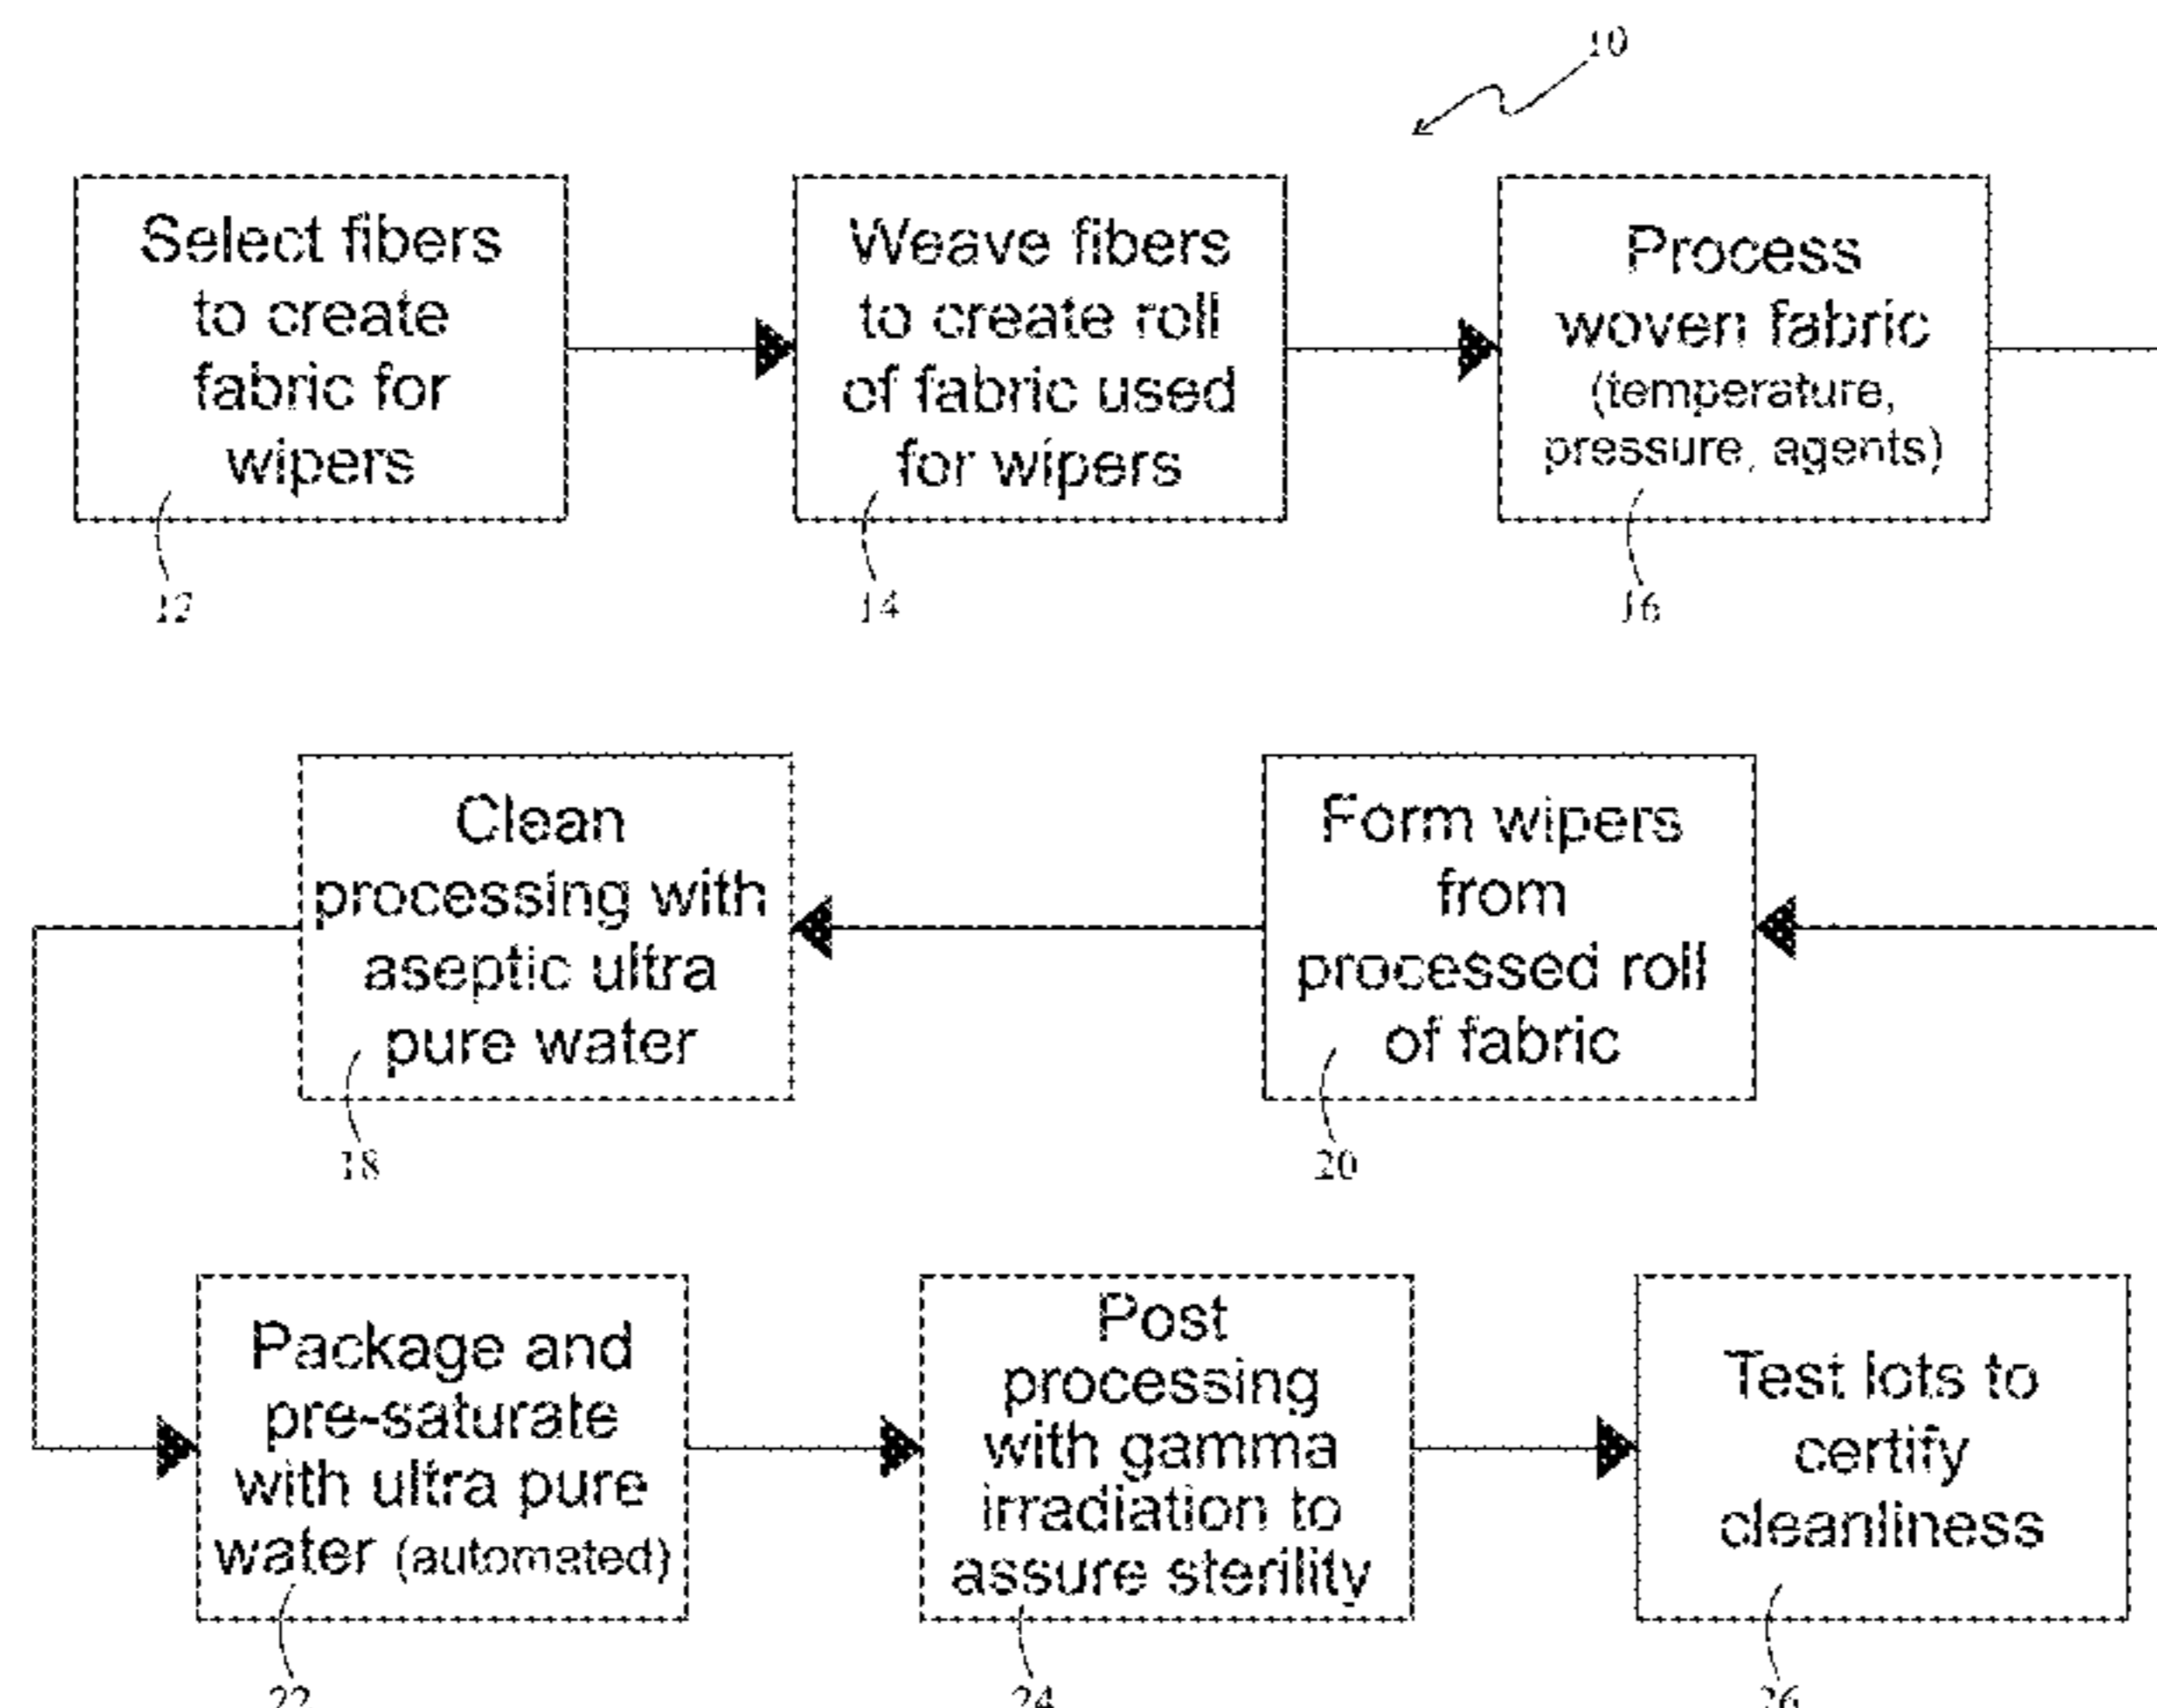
10

Select fibers to create fabric for wipers

12

Weave fibers to create roll of fabric used for wipers

14

Process woven fabric (temperature, pressure, agents)

16

Clean processing with aseptic ultra pure water

18

Form wipers from processed roll of fabric

20

Package and pre-saturate with ultra pure water (automated)

22

Post processing with gamma irradiation to assure sterility

24

Test lots to certify cleanliness

26